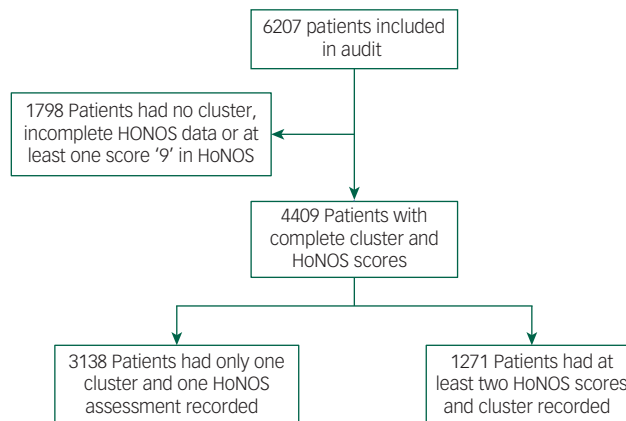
6207 patients included in audit

1798 Patients had no cluster, incomplete HONOS data or at least one score '9' in HoNOS

4409 Patients with complete cluster and HoNOS scores

3138 Patients had only one cluster and one HoNOS assessment recorded

1271 Patients had at least two HoNOS scores and cluster recorded